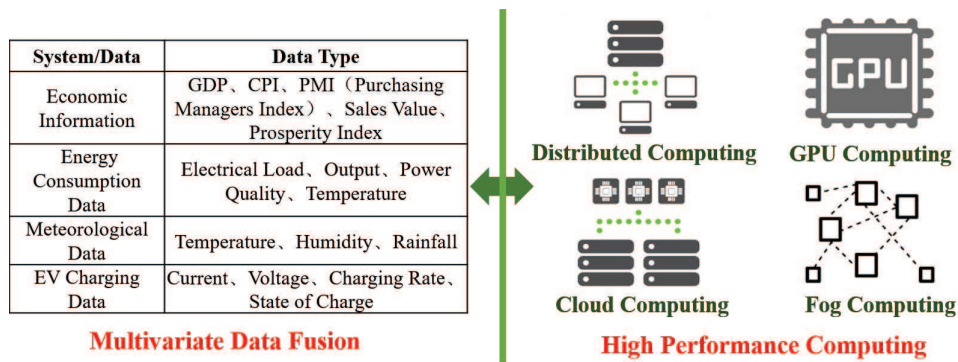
| System/Data | Data Type |
|---|---|
| Economic Information | GDP、CPI、PMI（Purchasing Managers Index）、Sales Value、Prosperity Index |
| Energy Consumption Data | Electrical Load、Output、Power Quality、Temperature |
| Meteorological Data | Temperature、Humidity、Rainfall |
| EV Charging Data | Current、Voltage、Charging Rate、State of Charge |

Multivariate Data Fusion

GPU

Distributed Computing

GPU Computing

Cloud Computing

Fog Computing

High Performance Computing